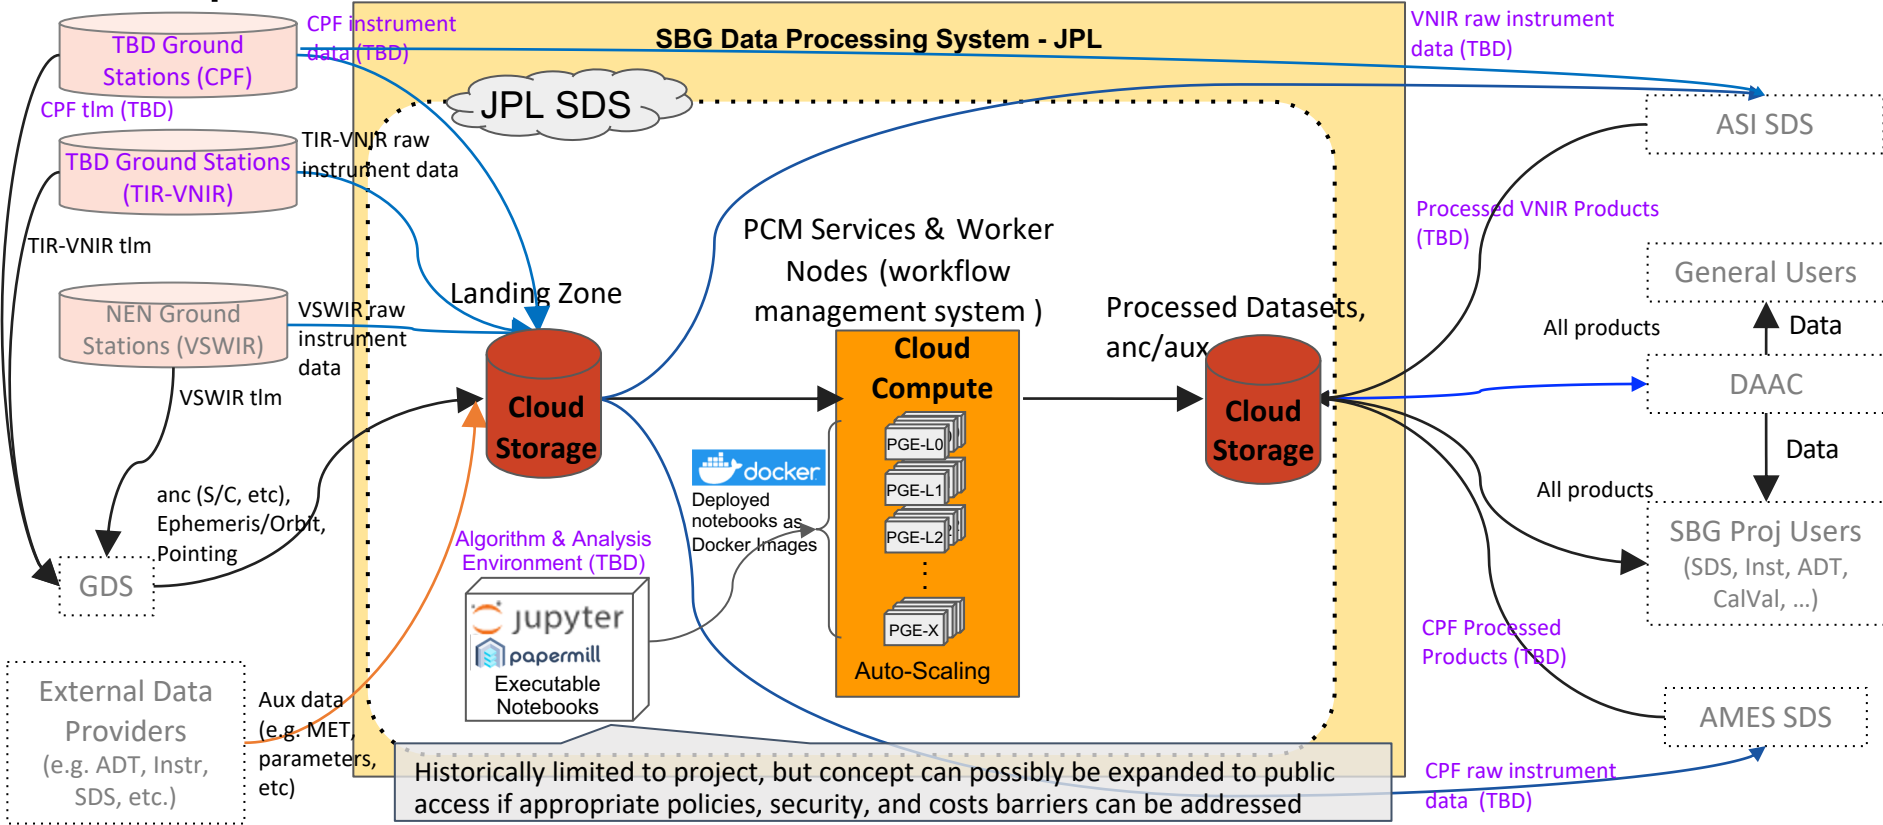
TBD Ground Stations (CPF)

CPF instrument data (TBD)

SBG Data Processing System - JPL

VNIR raw instrument data (TBD)

CPF tlm (TBD)

JPL SDS

ASI SDS

TBD Ground Stations (TIR-VNIR)

TIR-VNIR raw instrument data

TIR-VNIR tlm

PCM Services & Worker Nodes (workflow management system )

Processed VNIR Products (TBD)

General Users

NEN Ground Stations (VSWIR)

VSWIR raw instrument data

Landing Zone

Processed Datasets, anc/aux

All products

Data

VSWIR tlm

Cloud Storage

Cloud Compute

Cloud Storage

DAAC

Data

docker

Deployed notebooks as Docker Images

PGE-L0

PGE-L1

PGE-L2

PGE-X

All products

anc (S/C, etc), Ephemeris/Orbit, Pointing

SBG Proj Users (SDS, Inst, ADT, CalVal, ...)

GDS

Algorithm & Analysis Environment (TBD)

jupyter

papermill

Executable Notebooks

Auto-Scaling

CPF Processed Products (TBD)

External Data Providers (e.g. ADT, Instr, SDS, etc.)

Aux data (e.g. MET, parameters, etc)

AMES SDS

Historically limited to project, but concept can possibly be expanded to public access if appropriate policies, security, and costs barriers can be addressed

CPF raw instrument data (TBD)